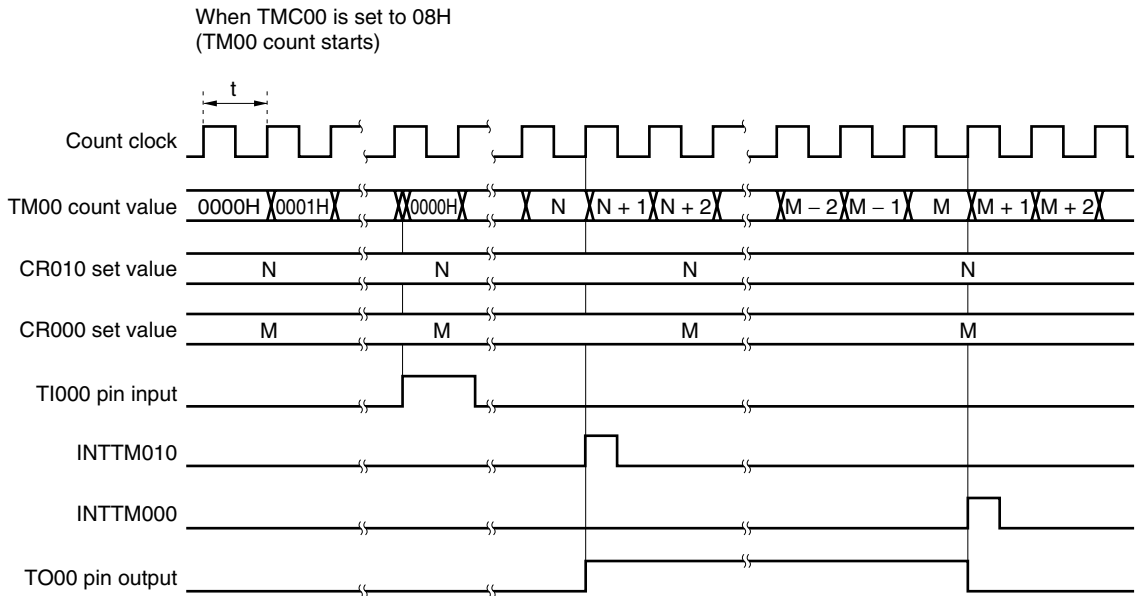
When TMC00 is set to 08H
(TM00 count starts)

t

Count clock

TM00 count value 0000H 0001H 0000H N N + 1 N + 2 M – 2 M – 1 M M + 1 M + 2

CR010 set value N N N N

CR000 set value M M M M

TI000 pin input

INTTM010

INTTM000

TO00 pin output